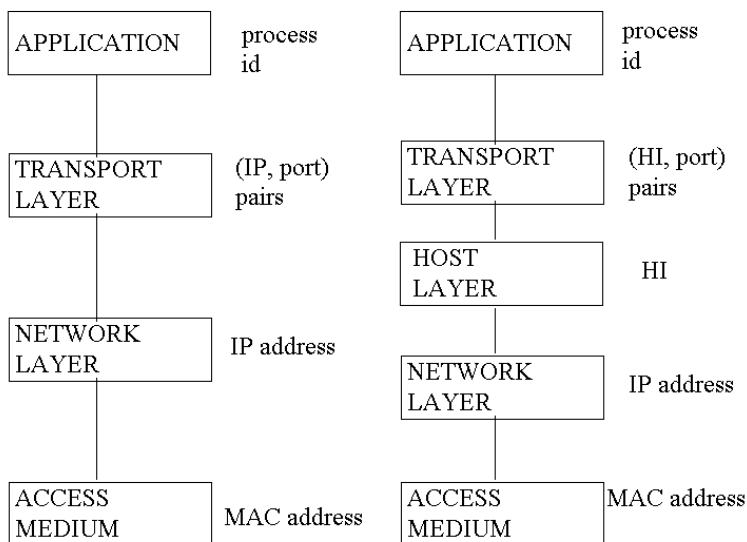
APPLICATION

process id

TRANSPORT LAYER

(IP, port) pairs

NETWORK LAYER

IP address

ACCESS MEDIUM

MAC address

APPLICATION

process id

TRANSPORT LAYER

(HI, port) pairs

HOST LAYER

HI

NETWORK LAYER

IP address

ACCESS MEDIUM

MAC address